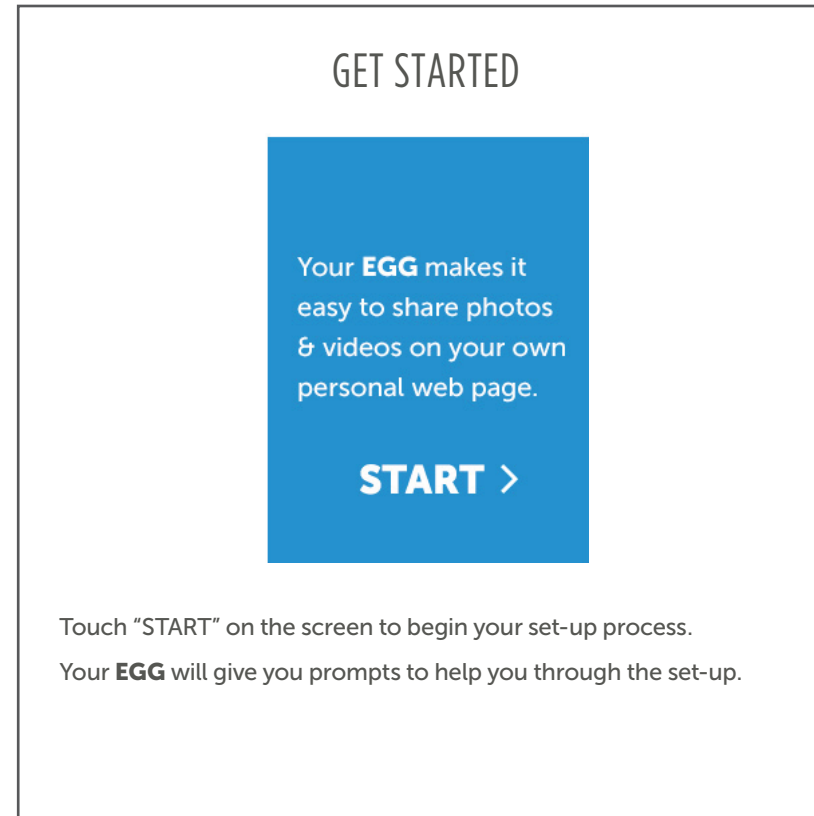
GET STARTED

Your **EGG** makes it easy to share photos & videos on your own personal web page.

**START** >

Touch "START" on the screen to begin your set-up process.

Your **EGG** will give you prompts to help you through the set-up.